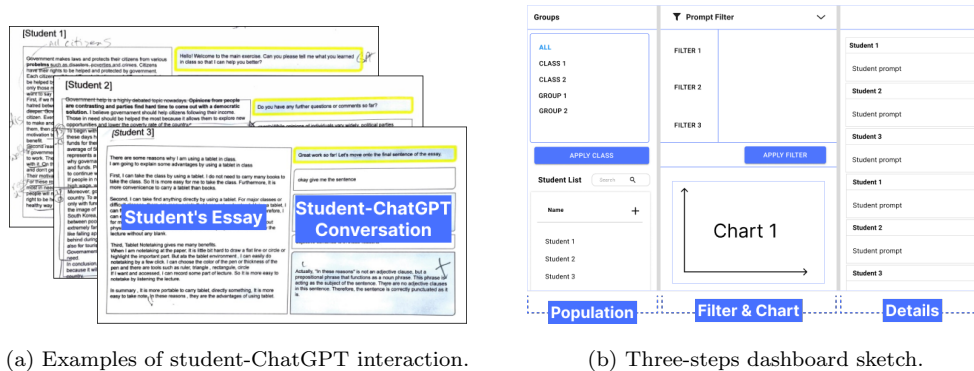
[Student 1]

all citizens

Government makes laws and protects their citizens from various problems such as disasters, poverties and crimes. Citizens have their rights to be helped and protected by government.

Hello! Welcome to the main exercise. Can you please tell me what you learned in class so that I can help you better?

[Student 2]

Representing help is a highly debated topic nowadays. Opinions from people are contrasting and parties find hard time to come out with a democratic solution. I believe government should help citizens following their income. Those in need should be more because it allows them to explore new opportunities and lower the poverty rate of the country.

Do you have any further questions or comments so far?

[Student 3]

There are some reasons why I am using a tablet in class.

First, I can take find anything directly by using a tablet. I do not need to carry heavy books to take the class. So it is more easy for me to take the class. Furthermore, it is more conscientious to carry a tablet than books.

Second, I can take the lecture by using a tablet. For major classes of difficult lectures, I can write the lecture without any blank.

Third, Tablet Notetaking gives me many benefits. When I am notetaking at the paper, it is little bit hard to draw a flat line or circle or highlight the important part. But as the tablet environment, I can easily do notetaking by a few click. I can choose the color of the pen or thickness of the pen and there are tools such as ruler, triangle, rectangle, circle. If I want and accessed, I can record some part of lecture. So it is more easy to notetake by listening the lecture.

In summary, it is more portable to carry tablet directly something. It is more easy to take note in these reasons, they are the advantages of using tablet.

Great work so far! Let's move onto the final sentence of the essay.

okay give me the sentence

Actually, "in these reasons" is not an adjective clause, but a prepositional phrase that functions as a noun phrase. This phrase is acting as the subject of the sentence. There are no adjective clauses in this sentence. Therefore, the sentence is correctly punctuated as it is.

Student's Essay

Student-ChatGPT Conversation

Groups
ALL
CLASS 1
CLASS 2
GROUP 1
GROUP 2
APPLY CLASS
Student List
Search
Name
+
Student 1
Student 2
Student 3

Prompt Filter
FILTER 1
FILTER 2
FILTER 3
APPLY FILTER
Chart 1

Student 1
Student prompt
Student 2
Student prompt
Student 3
Student prompt
Student 1
Student prompt
Student 2
Student prompt
Student 3

Population
Filter & Chart
Details

(a) Examples of student-ChatGPT interaction.

(b) Three-steps dashboard sketch.